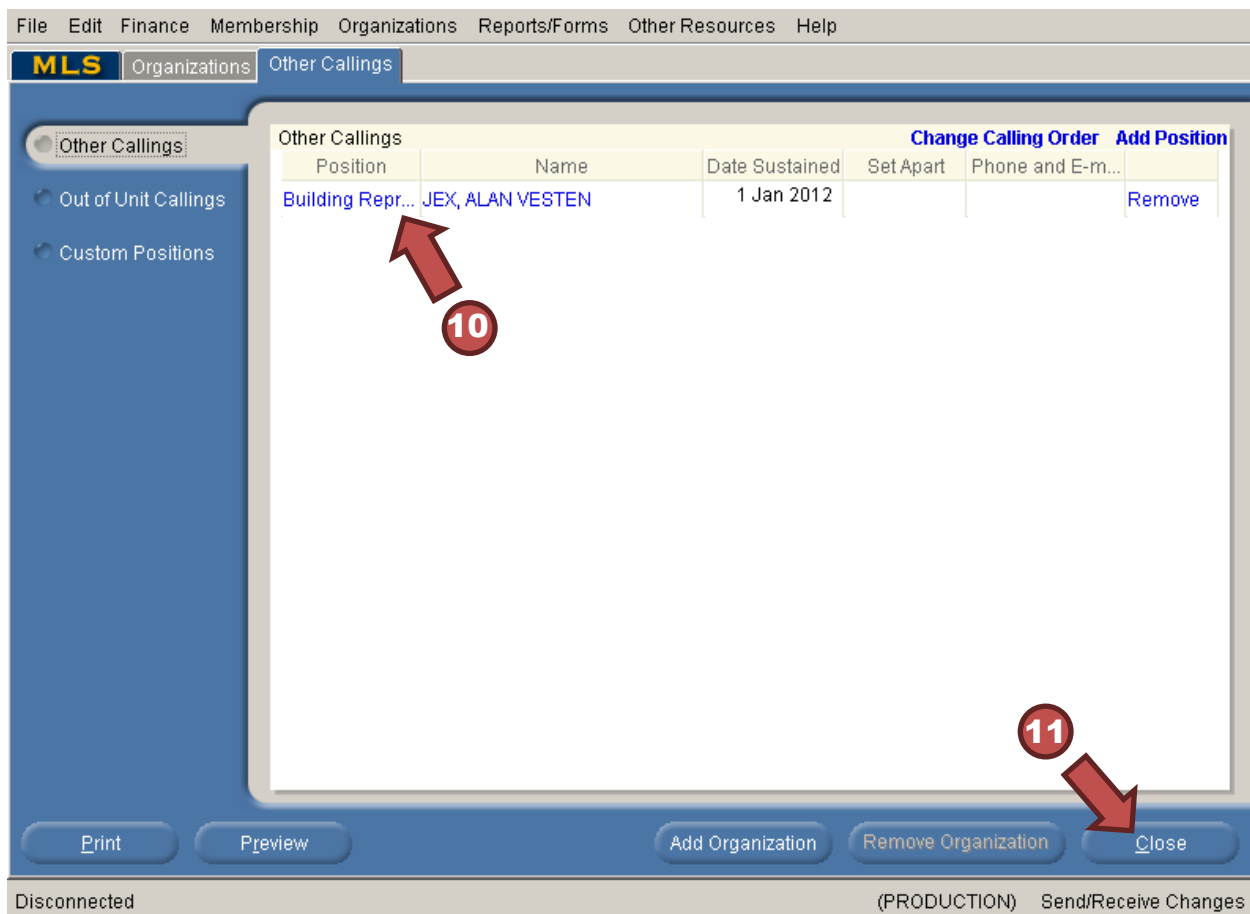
File Edit Finance Membership Organizations Reports/Forms Other Resources Help

MLS Organizations Other Callings

Other Callings
Out of Unit Callings
Custom Positions

Other Callings Change Calling Order Add Position

| Position | Name | Date Sustained | Set Apart | Phone and E-m... | |
|---|---|---|---|---|---|
| Building Repr... | JEX, ALAN VESTEN | 1 Jan 2012 | | | Remove |

10

11

Print Preview Add Organization Remove Organization Close

Disconnected (PRODUCTION) Send/Receive Changes